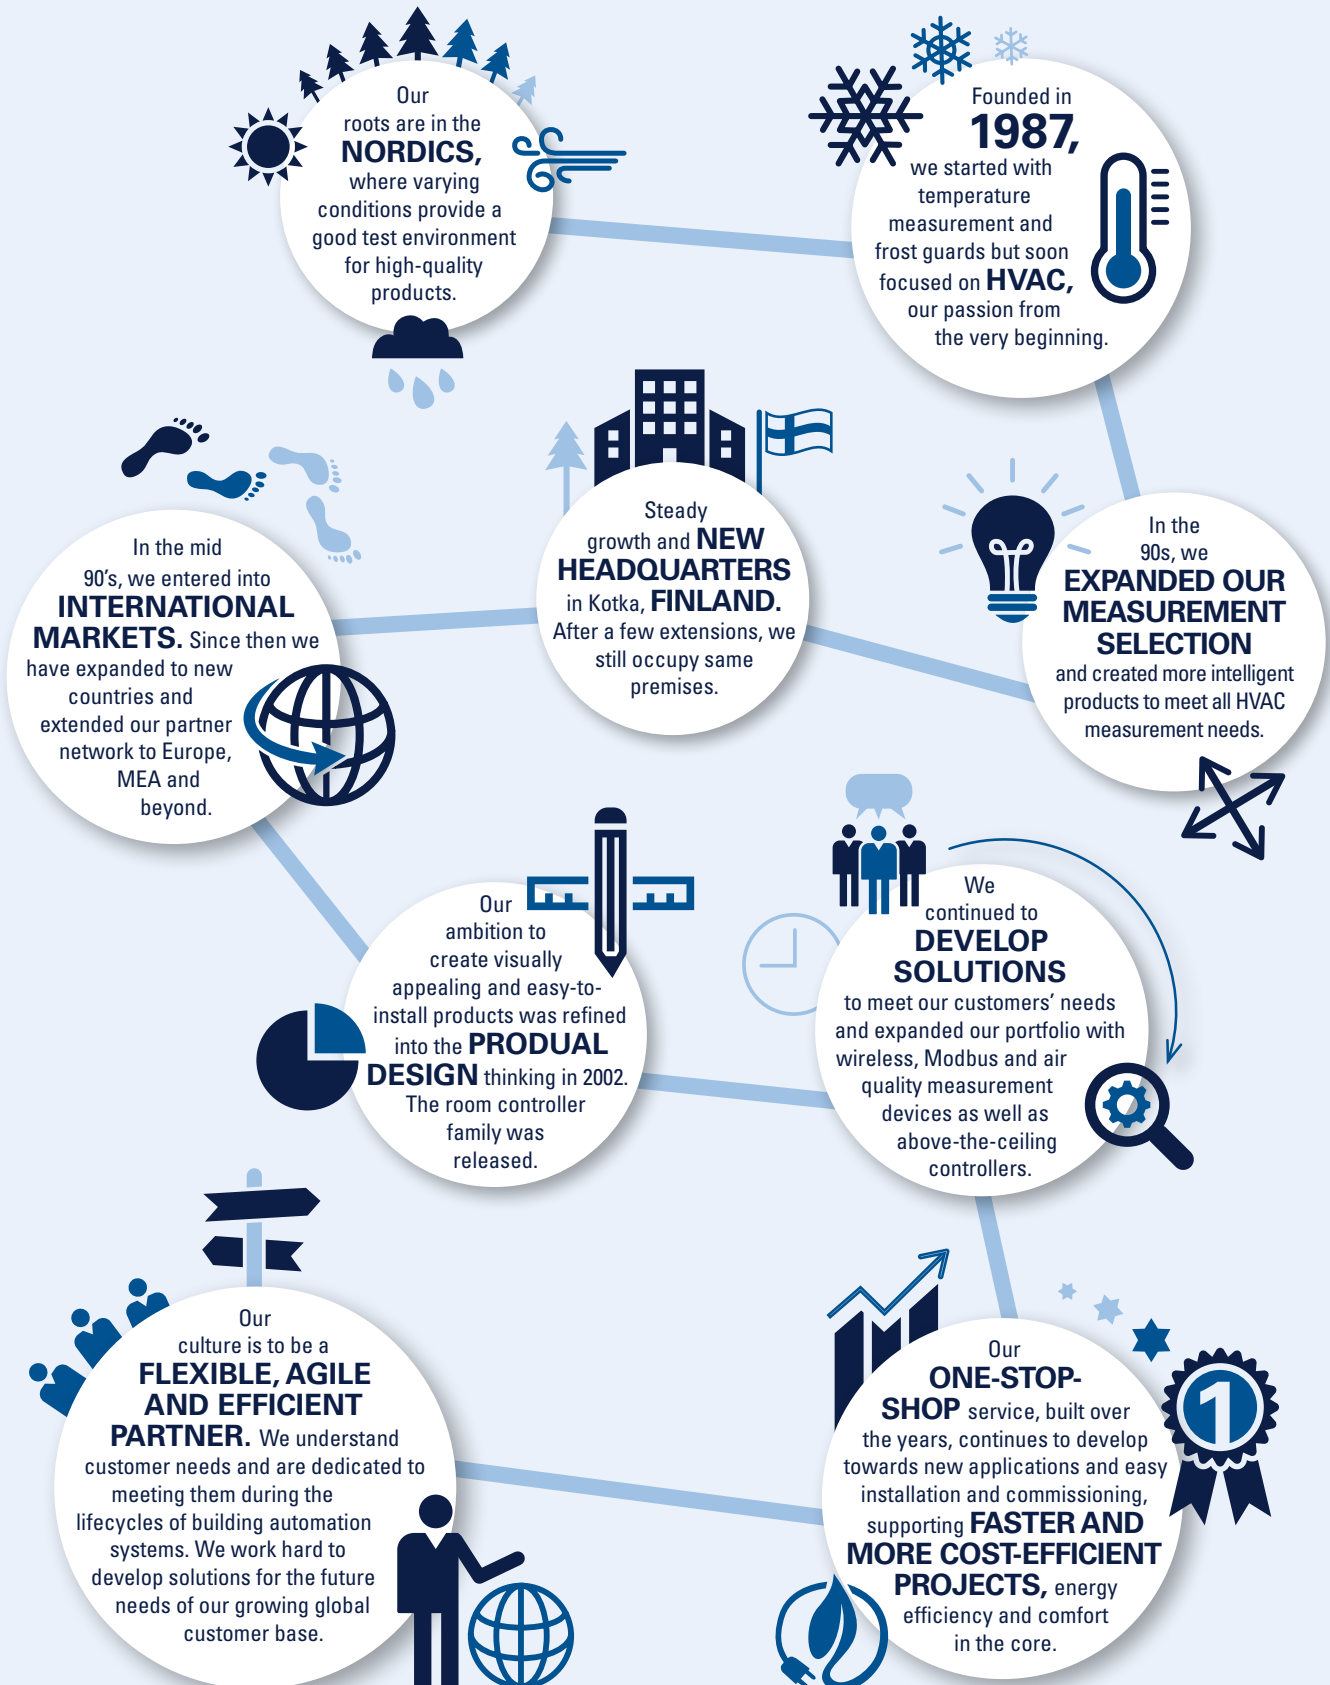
Our roots are in the NORDICS, where varying conditions provide a good test environment for high-quality products.

Founded in 1987, we started with temperature measurement and frost guards but soon focused on HVAC, our passion from the very beginning.

In the mid 90's, we entered into INTERNATIONAL MARKETS. Since then we have expanded to new countries and extended our partner network to Europe, MEA and beyond.

Steady growth and NEW HEADQUARTERS in Kotka, FINLAND. After a few extensions, we still occupy same premises.

In the 90s, we EXPANDED OUR MEASUREMENT SELECTION and created more intelligent products to meet all HVAC measurement needs.

Our ambition to create visually appealing and easy-to-install products was refined into the PRODUAL DESIGN thinking in 2002. The room controller family was released.

We continued to DEVELOP SOLUTIONS to meet our customers' needs and expanded our portfolio with wireless, Modbus and air quality measurement devices as well as above-the-ceiling controllers.

Our culture is to be a FLEXIBLE, AGILE AND EFFICIENT PARTNER. We understand customer needs and are dedicated to meeting them during the lifecycles of building automation systems. We work hard to develop solutions for the future needs of our growing global customer base.

Our ONE-STOP-SHOP service, built over the years, continues to develop towards new applications and easy installation and commissioning, supporting FASTER AND MORE COST-EFFICIENT PROJECTS, energy efficiency and comfort in the core.

1